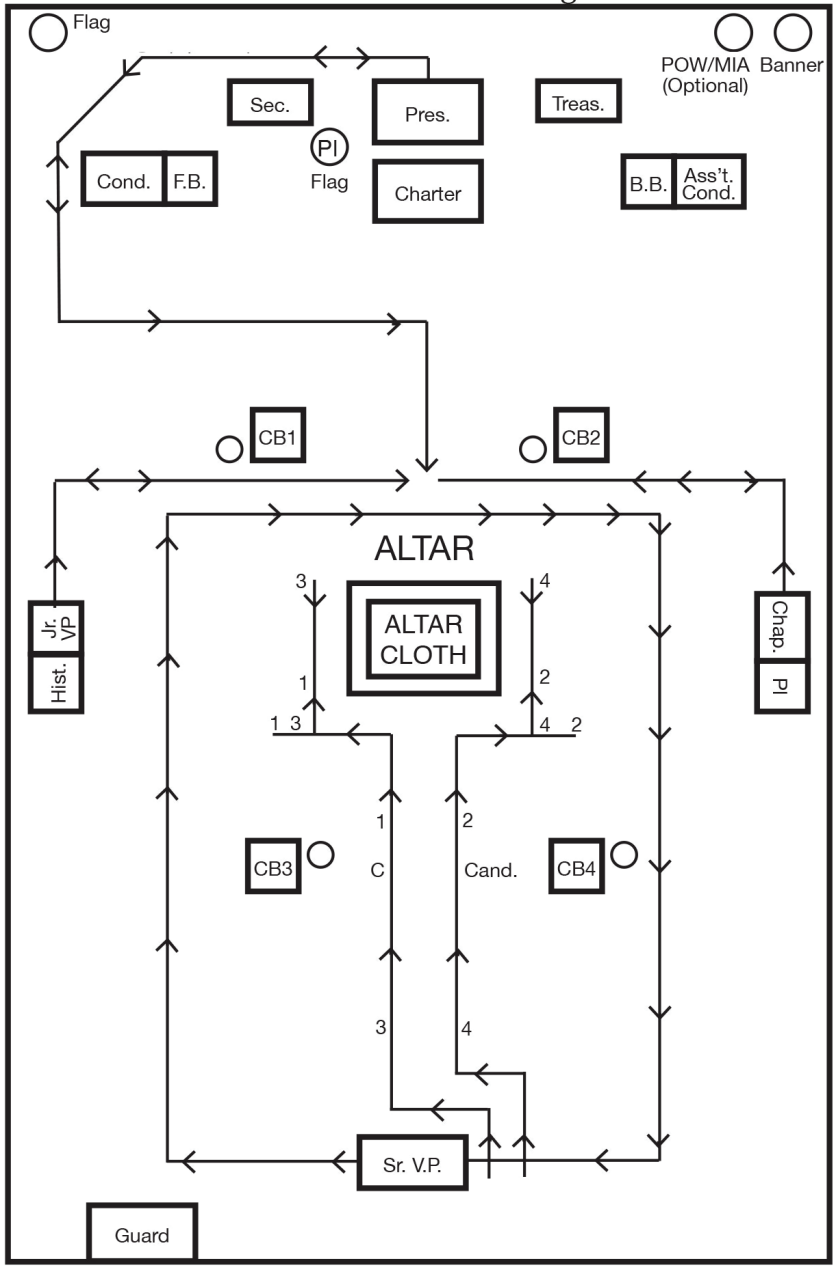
Flag

POW/MIA (Optional)

Banner

Sec.

Pres.

Treas.

PI

Flag

Cond.

F.B.

Charter

B.B.

Ass't. Cond.

CB1

CB2

ALTAR

ALTAR CLOTH

Jr. VP

Hist.

Chap.

PI

3

4

1

2

1 3

4 2

1

2

CB3

C

Cand.

CB4

3

4

Sr. V.P.

Guard